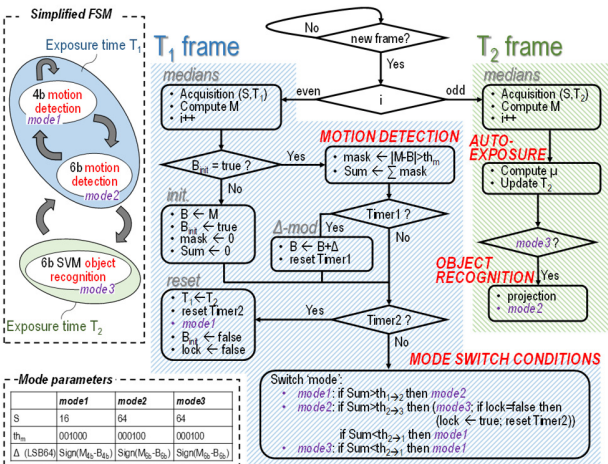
Simplified FSM

Exposure time $T_1$

4b motion detection
mode1

6b motion detection
mode2

6b SVM object recognition
mode3

Exposure time $T_2$

$T_1$ frame

$T_2$ frame

No

new frame?

Yes

medians

• Acquisition $(S,T_1)$
• Compute M
• i++

even

i

odd

medians

• Acquisition $(S,T_2)$
• Compute M
• i++

MOTION DETECTION

$B_{init}$ = true ?

Yes

• mask ← |M-B|>$th_m$
• Sum ← $\sum$ mask

No

AUTO-EXPOSURE

• Compute μ
• Update $T_2$

init

• B ← M
• $B_{init}$ ← true
• mask ← 0
• Sum ← 0

Δ-mod

• B ← B+Δ
• reset Timer1

Timer1 ?

Yes

No

mode3 ?

OBJECT RECOGNITION

Yes

reset

• $T_1$←$T_2$
• reset Timer2
• mode1
• $B_{init}$ ← false
• lock ← false

Yes

Timer2 ?

No

• projection
• mode2

MODE SWITCH CONDITIONS

-Mode parameters

| | mode1 | mode2 | mode3 |
|---|---|---|---|
| S | 16 | 64 | 64 |
| $th_m$ | 001000 | 000100 | 000100 |
| Δ (LSB64) | Sign($M_{4b}$-$B_{4b}$) | Sign($M_{6b}$-$B_{6b}$) | Sign($M_{6b}$-$B_{6b}$) |

Switch 'mode':
• mode1: if Sum>$th_{1\to2}$ then mode2
• mode2: if Sum>$th_{2\to3}$ then (mode3; if lock=false then (lock ← true; reset Timer2))
if Sum<$th_{2\to1}$ then mode1
• mode3: if Sum<$th_{2\to1}$ then mode1